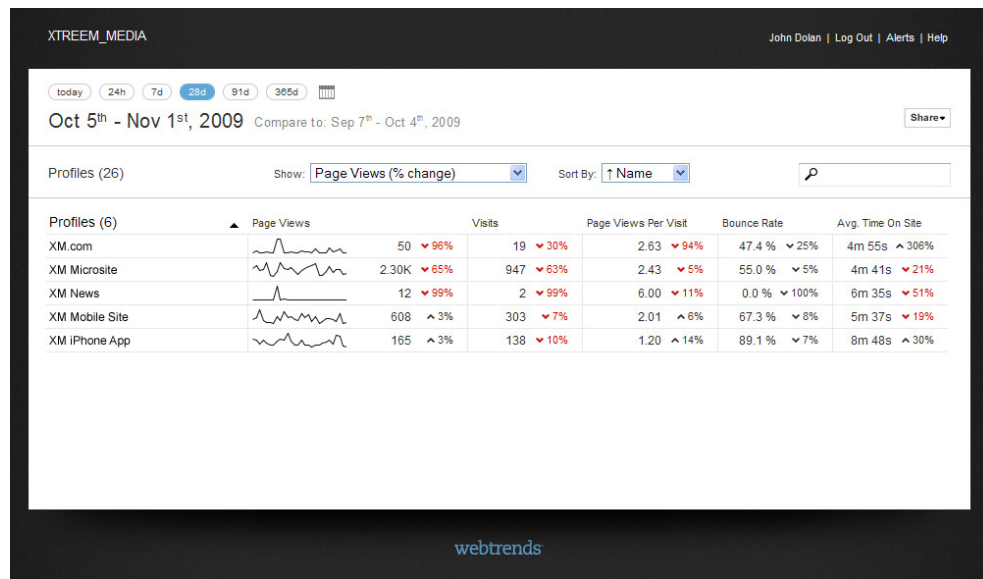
XTREEM_MEDIA

John Dolan | Log Out | Alerts | Help

today 24h 7d 28d 91d 365d

Oct 5$^{th}$ - Nov 1$^{st}$, 2009 Compare to: Sep 7$^{th}$ - Oct 4$^{th}$, 2009

Share▾

Profiles (26)

Show: Page Views (% change)

Sort By: ↑Name

| Profiles (6) ▲ | Page Views | | Visits | Page Views Per Visit | Bounce Rate | Avg. Time On Site |
|---|---|---|---|---|---|---|
| XM.com | | 50 ⌄96% | 19 ⌄30% | 2.63 ⌄94% | 47.4 % ⌄25% | 4m 55s ^306% |
| XM Microsite | | 2.30K ⌄65% | 947 ⌄63% | 2.43 ⌄5% | 55.0 % ⌄5% | 4m 41s ⌄21% |
| XM News | | 12 ⌄99% | 2 ⌄99% | 6.00 ⌄11% | 0.0 % ⌄100% | 6m 35s ⌄51% |
| XM Mobile Site | | 608 ^3% | 303 ⌄7% | 2.01 ^6% | 67.3 % ⌄8% | 5m 37s ⌄19% |
| XM iPhone App | | 165 ^3% | 138 ⌄10% | 1.20 ^14% | 89.1 % ⌄7% | 8m 48s ^30% |

webtrends